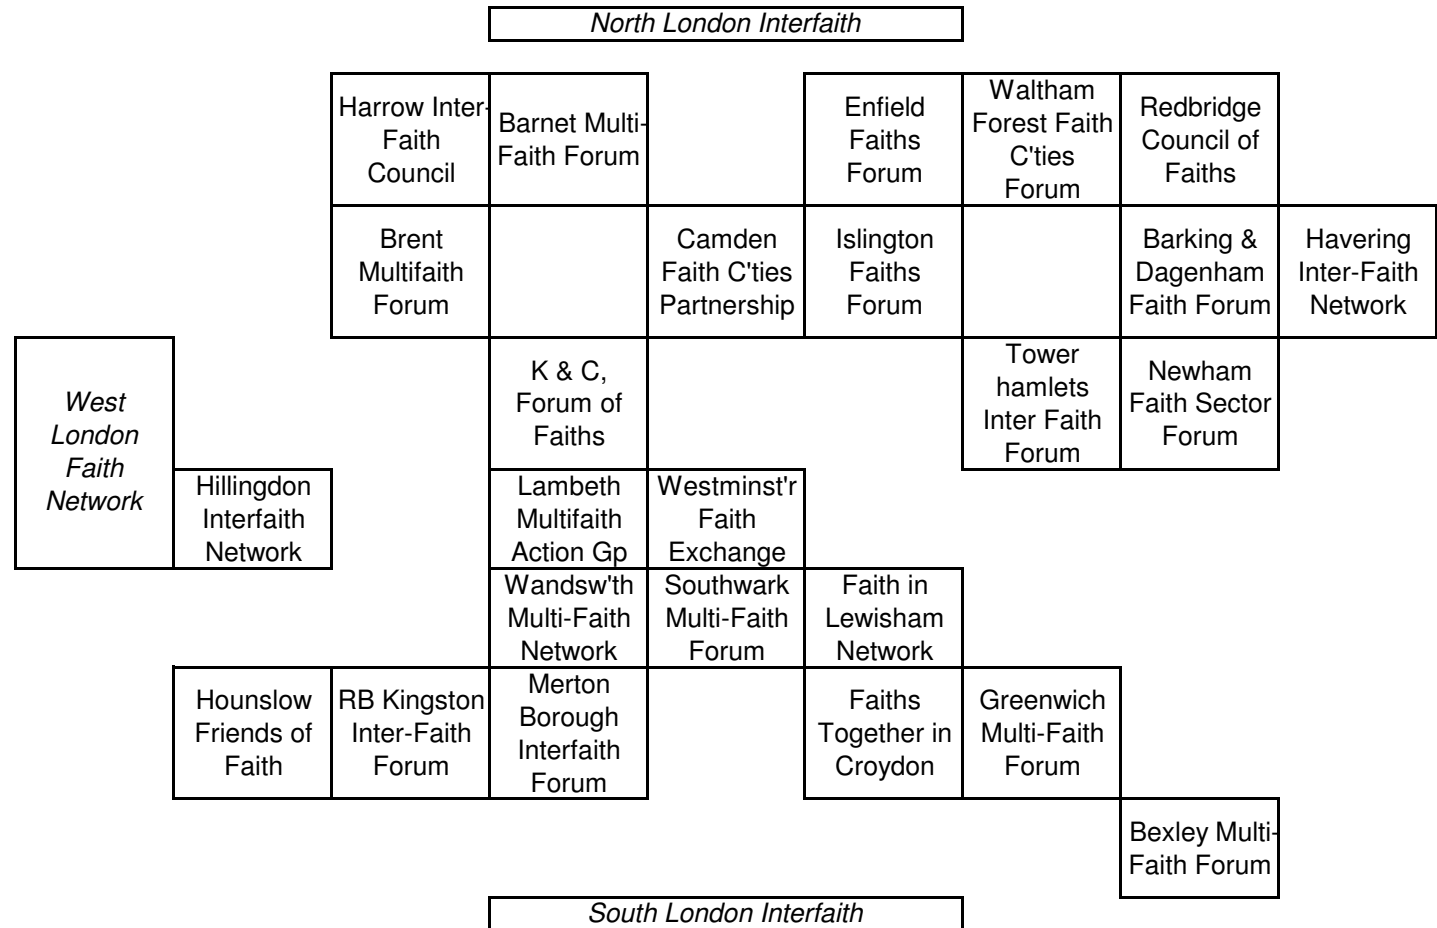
North London Interfaith

Harrow Inter-Faith Council

Barnet Multi-Faith Forum

Enfield Faiths Forum

Waltham Forest Faith C'ties Forum

Redbridge Council of Faiths

Brent Multifaith Forum

Camden Faith C'ties Partnership

Islington Faiths Forum

Barking & Dagenham Faith Forum

Havering Inter-Faith Network

West London Faith Network

K & C, Forum of Faiths

Tower hamlets Inter Faith Forum

Newham Faith Sector Forum

Hillingdon Interfaith Network

Lambeth Multifaith Action Gp

Westminst'r Faith Exchange

Wandsw'th Multi-Faith Network

Southwark Multi-Faith Forum

Faith in Lewisham Network

Hounslow Friends of Faith

RB Kingston Inter-Faith Forum

Merton Borough Interfaith Forum

Faiths Together in Croydon

Greenwich Multi-Faith Forum

Bexley Multi-Faith Forum

South London Interfaith